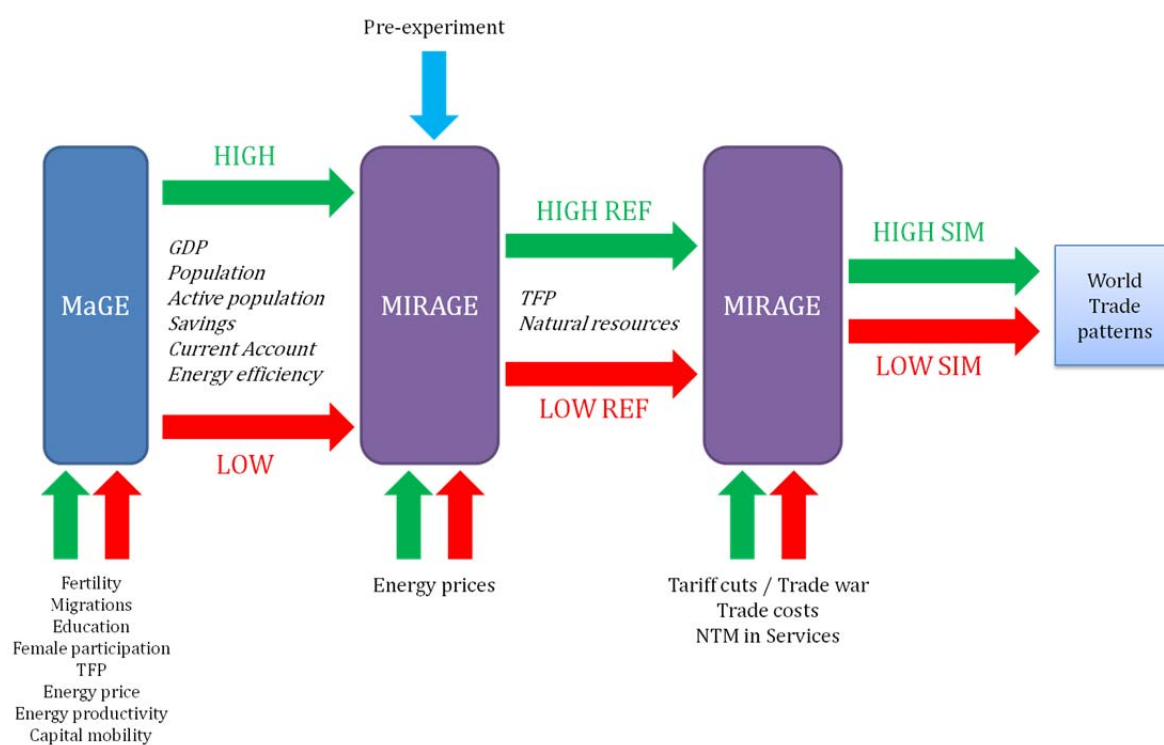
Pre-experiment

MaGE

HIGH

GDP
Population
Active population
Savings
Current Account
Energy efficiency

LOW

MIRAGE

HIGH REF

TFP
Natural resources

LOW REF

MIRAGE

HIGH SIM

LOW SIM

World Trade patterns

Fertility
Migrations
Education
Female participation
TFP
Energy price
Energy productivity
Capital mobility

Energy prices

Tariff cuts / Trade war
Trade costs
NTM in Services